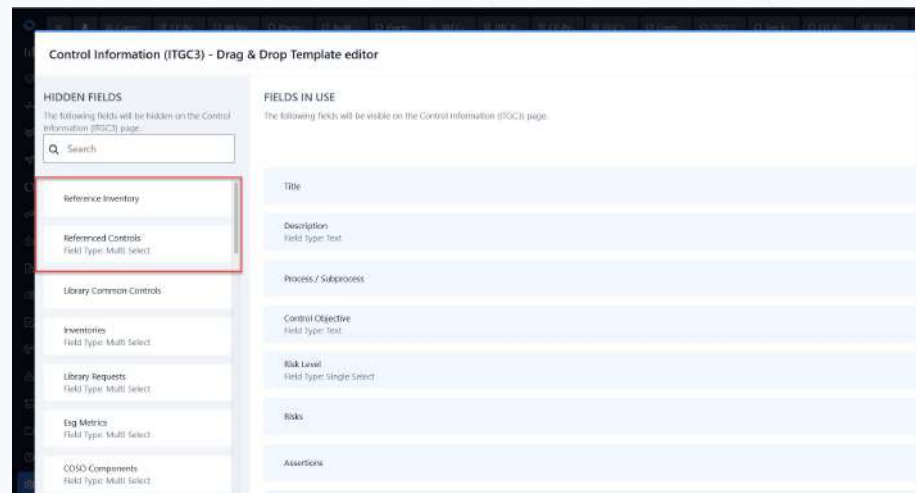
Control Information (ITGC3) - Drag & Drop Template editor

HIDDEN FIELDS
The following fields will be hidden on the Control Information (ITGC3) page.

Search

Reference Inventory

Referenced Controls
Field Type: Multi Select

Library Common Controls

Inventories
Field Type: Multi Select

Library Requests
Field Type: Multi Select

Esg Metrics
Field Type: Multi Select

COSO Components
Field Type: Multi Select

FIELDS IN USE
The following fields will be visible on the Control Information (ITGC3) page.

Title

Description
Field Type: Text

Process / Subprocess

Control Objective
Field Type: Text

Risk Level
Field Type: Single Select

Risks

Assertions